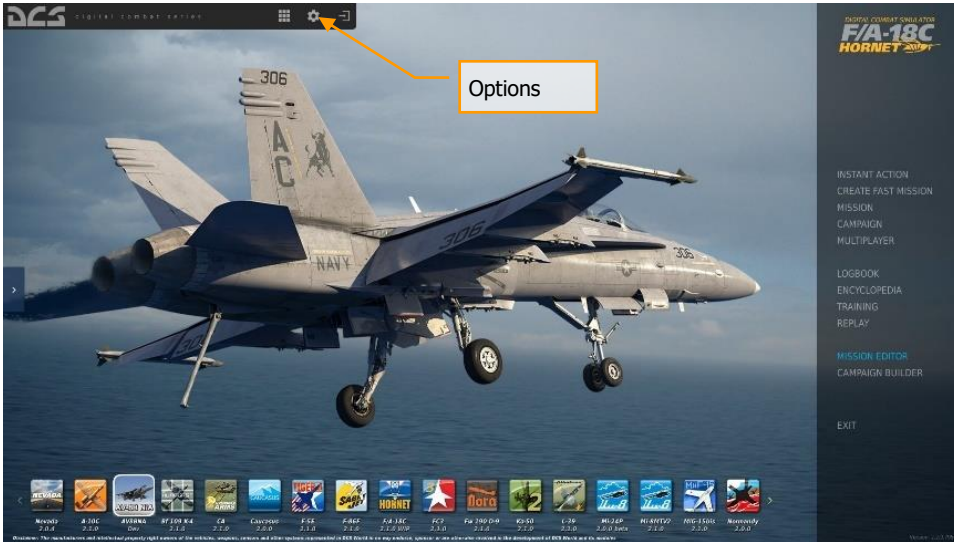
DCS digital combat series

Options

DIGITAL COMBAT SIMULATOR
F/A-18C
HORNET

INSTANT ACTION
CREATE FAST MISSION
MISSION
CAMPAIGN
MULTIPLAYER

LOGBOOK
ENCYCLOPEDIA
TRAINING
REPLAY

MISSION EDITOR
CAMPAIGN BUILDER

EXIT

306
AC
NAVY
306

Nevada
A-10C
AV8BNA
BF 109 K-4
CA
Caucasus
F-5E
F-86F
F/A-18C
FC3
Fw 190 D-9
Ka-50
L-39
Mi-24P
Mi-8MTV2
MiG-15bis
Normandy

Disclaimer: The manufacturers and intellectual property right owners of the vehicles, weapons, sensors and other systems represented in DCS World in no way endorse, sponsor or are otherwise involved in the development of DCS World and its modules